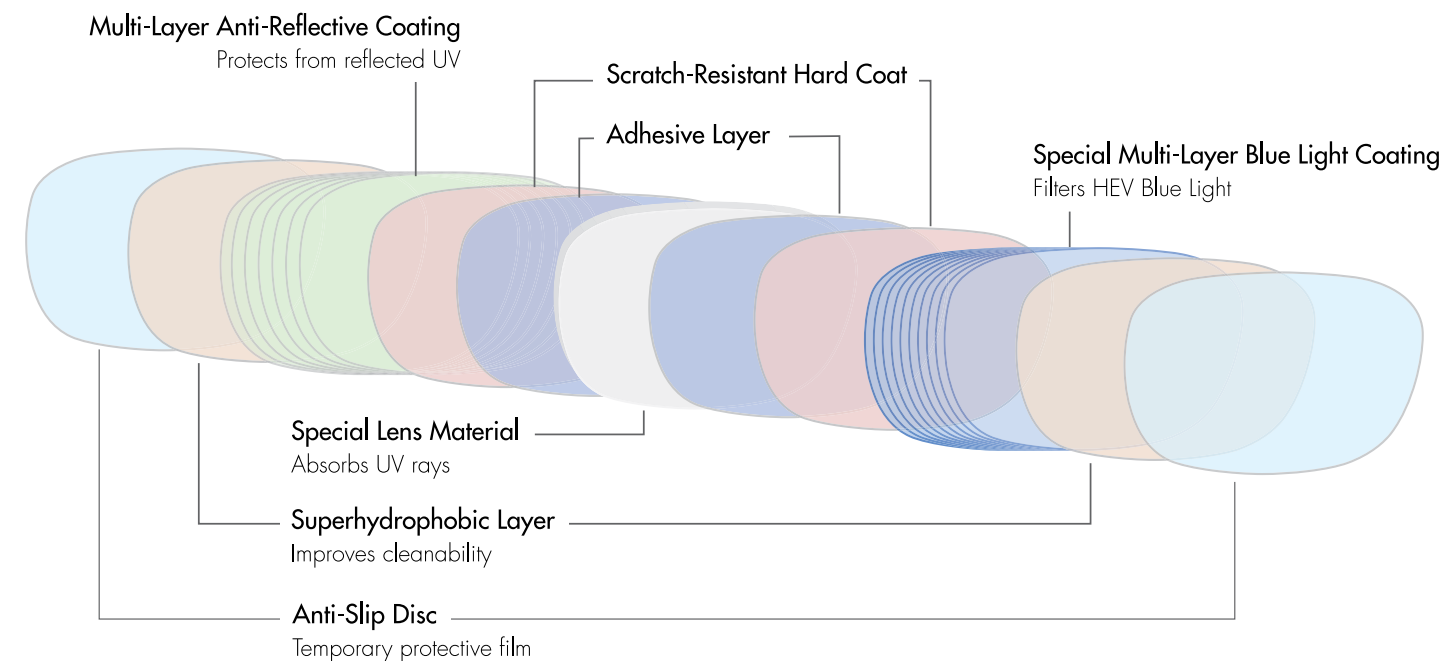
Multi-Layer Anti-Reflective Coating
Protects from reflected UV

Scratch-Resistant Hard Coat

Adhesive Layer

Special Multi-Layer Blue Light Coating
Filters HEV Blue Light

Special Lens Material
Absorbs UV rays

Superhydrophobic Layer
Improves cleanability

Anti-Slip Disc
Temporary protective film